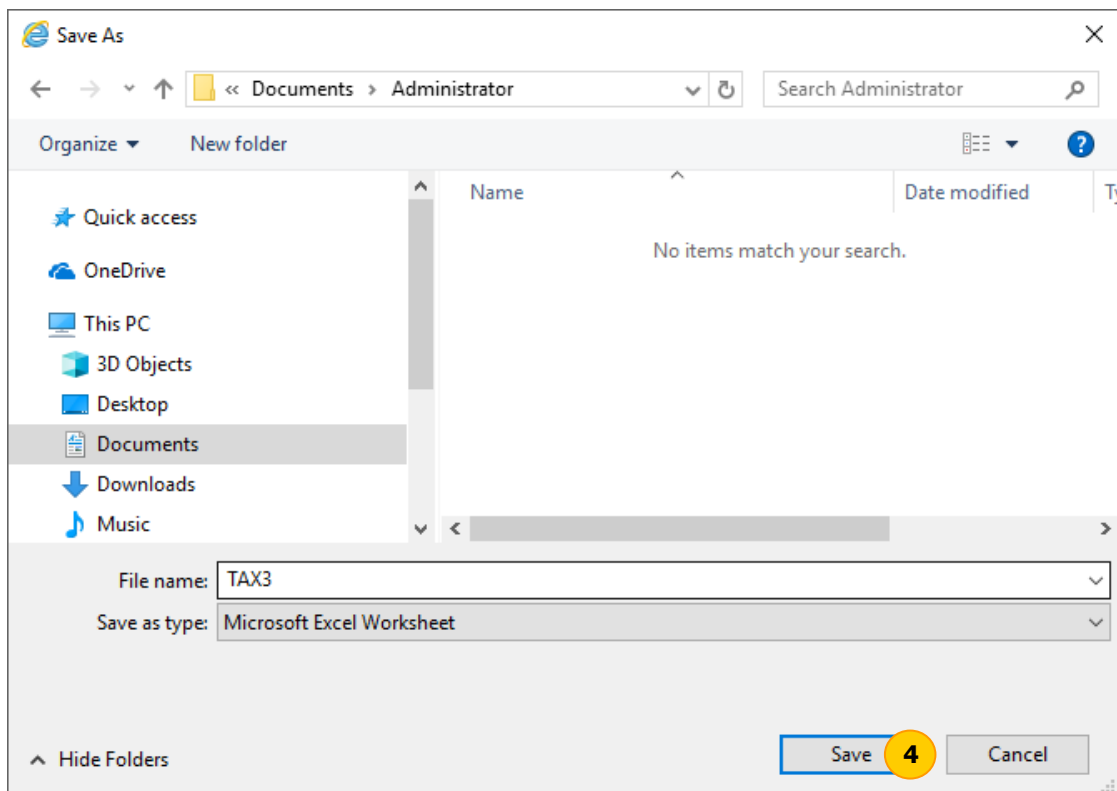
Save As

« Documents › Administrator

Search Administrator

Organize ▾

New folder

Quick access

OneDrive

This PC

3D Objects

Desktop

Documents

Downloads

Music

Name

Date modified

Ty

No items match your search.

File name: TAX3

Save as type: Microsoft Excel Worksheet

Hide Folders

Save

4

Cancel